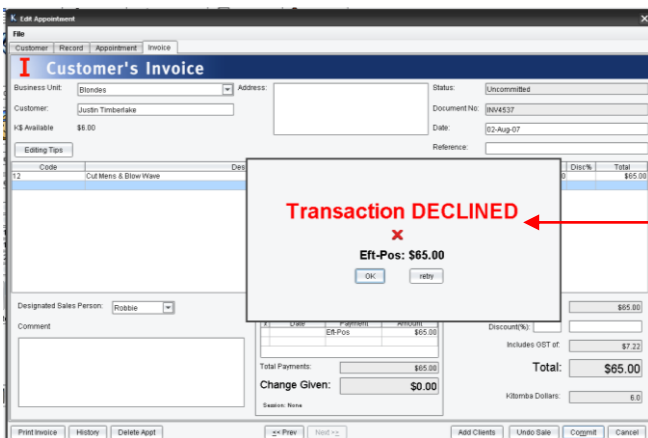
Edit Appointment

File

Customer | Record | Appointment | Invoice

I Customer's Invoice

Business Unit: Blondes
Address:
Status: Uncommitted
Customer: Justin Timberlake
Document No: INV4537
K$ Available $6.00
Date: 02-Aug-07
Reference:
Editing Tips

| Code | Des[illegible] | Disc% | Total |
|---|---|---|---|
| 12 | Cut Mens & Blow Wave | 0 | $65.00 |

Transaction DECLINED
×
Eft-Pos: $65.00
OK | retry

Designated Sales Person: Robbie
Comment

| # | Date | Payment | Amount |
|---|---|---|---|
| | | Eft-Pos | $65.00 |

Total Payments: $65.00
Change Given: $0.00
Session: None

$65.00
Discount(%):
Includes GST of: $7.22
Total: $65.00
Kitomba Dollars: 6.0

Print Invoice | History | Delete Appt | << Prev | Next >> | Add Clients | Undo Sale | Commit | Cancel